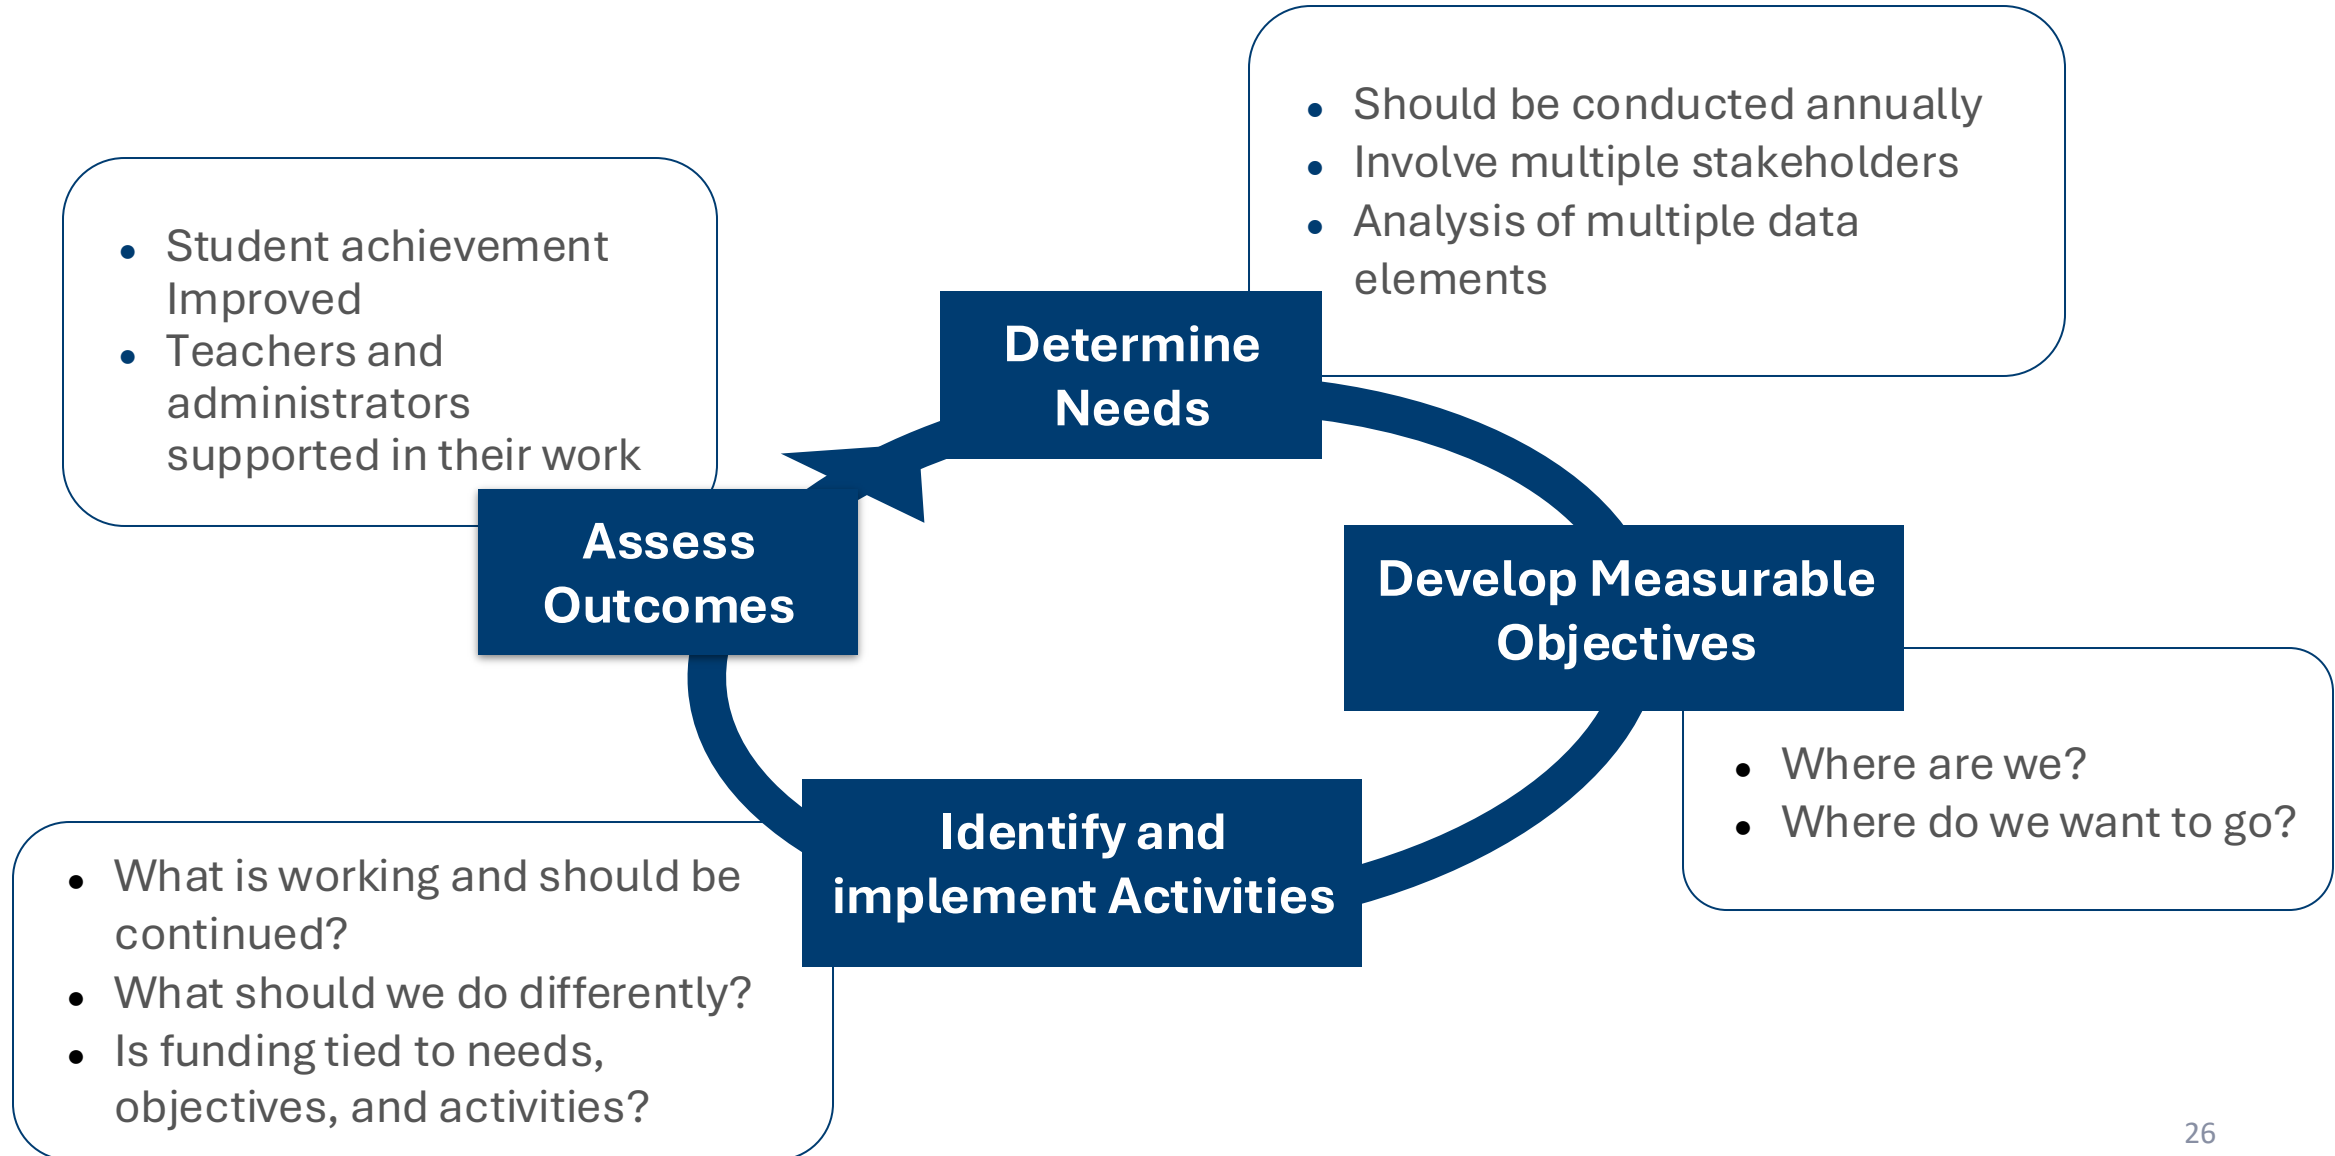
Determine Needs

- Should be conducted annually
- Involve multiple stakeholders
- Analysis of multiple data elements

Develop Measurable Objectives

- Where are we?
- Where do we want to go?

Identify and implement Activities

- What is working and should be continued?
- What should we do differently?
- Is funding tied to needs, objectives, and activities?

Assess Outcomes

- Student achievement Improved
- Teachers and administrators supported in their work

26